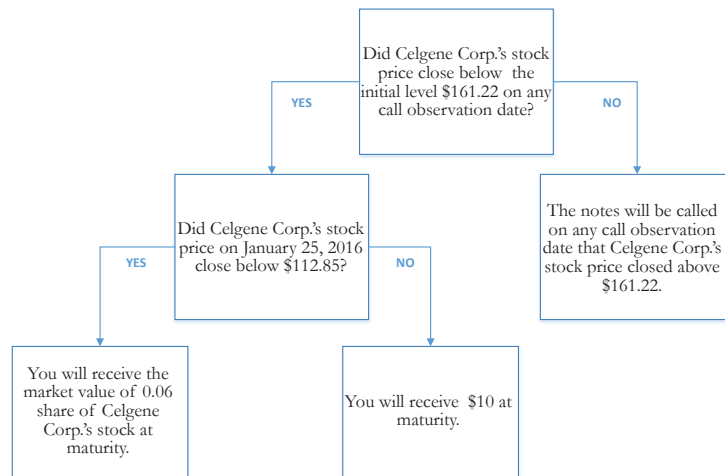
Did Celgene Corp.'s stock price close below the initial level $161.22 on any call observation date?

YES

NO

Did Celgene Corp.'s stock price on January 25, 2016 close below $112.85?

The notes will be called on any call observation date that Celgene Corp.'s stock price closed above $161.22.

YES

NO

You will receive the market value of 0.06 share of Celgene Corp.'s stock at maturity.

You will receive $10 at maturity.